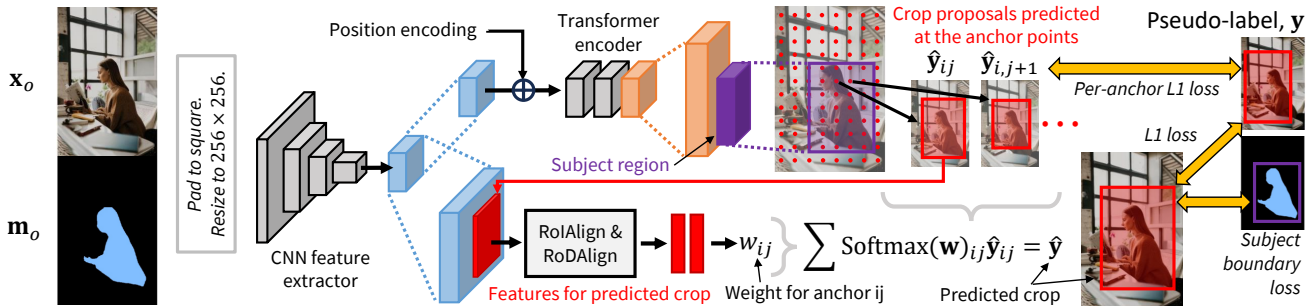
$\mathbf{x}_o$

$\mathbf{m}_o$

Pad to square.
Resize to 256 × 256.

CNN feature extractor

Position encoding

Transformer encoder

Subject region

Crop proposals predicted at the anchor points

$\hat{\mathbf{y}}_{ij}$ $\hat{\mathbf{y}}_{i,j+1}$

Pseudo-label, $\mathbf{y}$

Per-anchor L1 loss

L1 loss

RoIAlign & RoDAlign

$w_{ij}$

$\sum \text{Softmax}(\mathbf{w})_{ij}\hat{\mathbf{y}}_{ij} = \hat{\mathbf{y}}$

Features for predicted crop

Weight for anchor ij

Predicted crop

Subject boundary loss